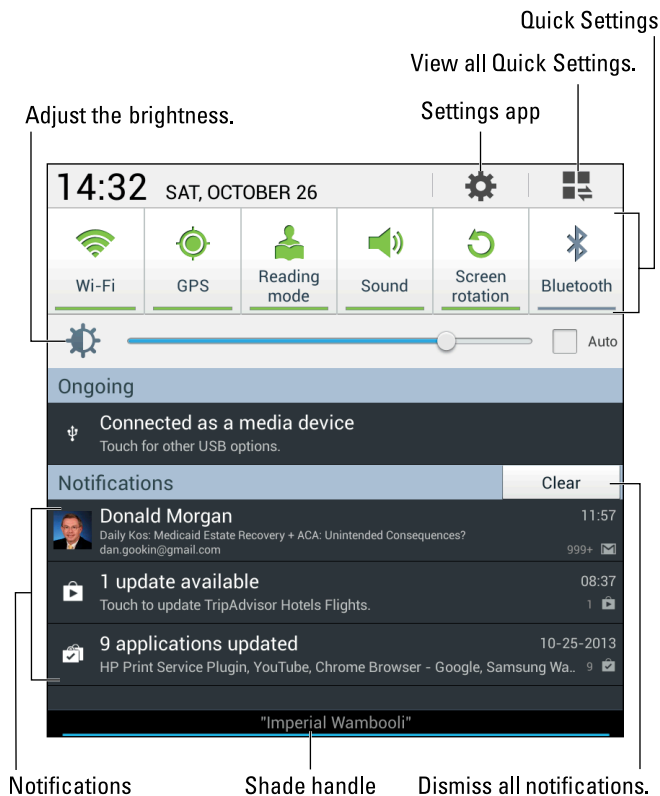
Quick Settings

View all Quick Settings.

Adjust the brightness.

Settings app

14:32 SAT, OCTOBER 26

Wi-Fi

GPS

Reading mode

Sound

Screen rotation

Bluetooth

Auto

Ongoing

Connected as a media device
Touch for other USB options.

Notifications

Clear

Donald Morgan 11:57
Daily Kos: Medicaid Estate Recovery + ACA: Unintended Consequences?
dan.gookin@gmail.com 999+

1 update available 08:37
Touch to update TripAdvisor Hotels Flights. 1

9 applications updated 10-25-2013
HP Print Service Plugin, YouTube, Chrome Browser - Google, Samsung Wa... 9

"Imperial Wambooli"

Notifications

Shade handle

Dismiss all notifications.